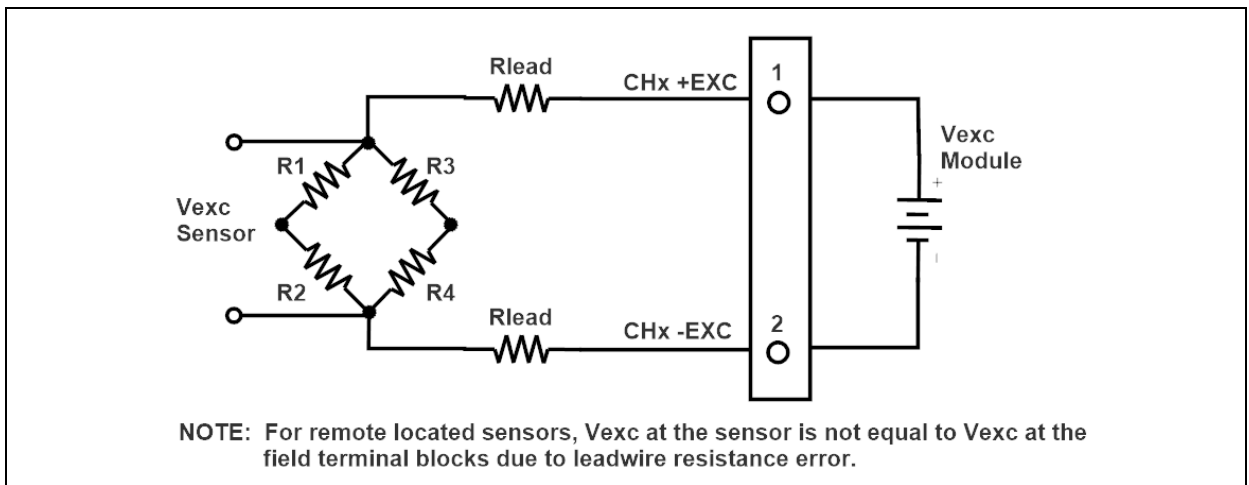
Rlead

CHx +EXC

1

Vexc
Module

+

R1

R3

Vexc
Sensor

R2

R4

Rlead

CHx -EXC

2

NOTE: For remote located sensors, Vexc at the sensor is not equal to Vexc at the field terminal blocks due to leadwire resistance error.